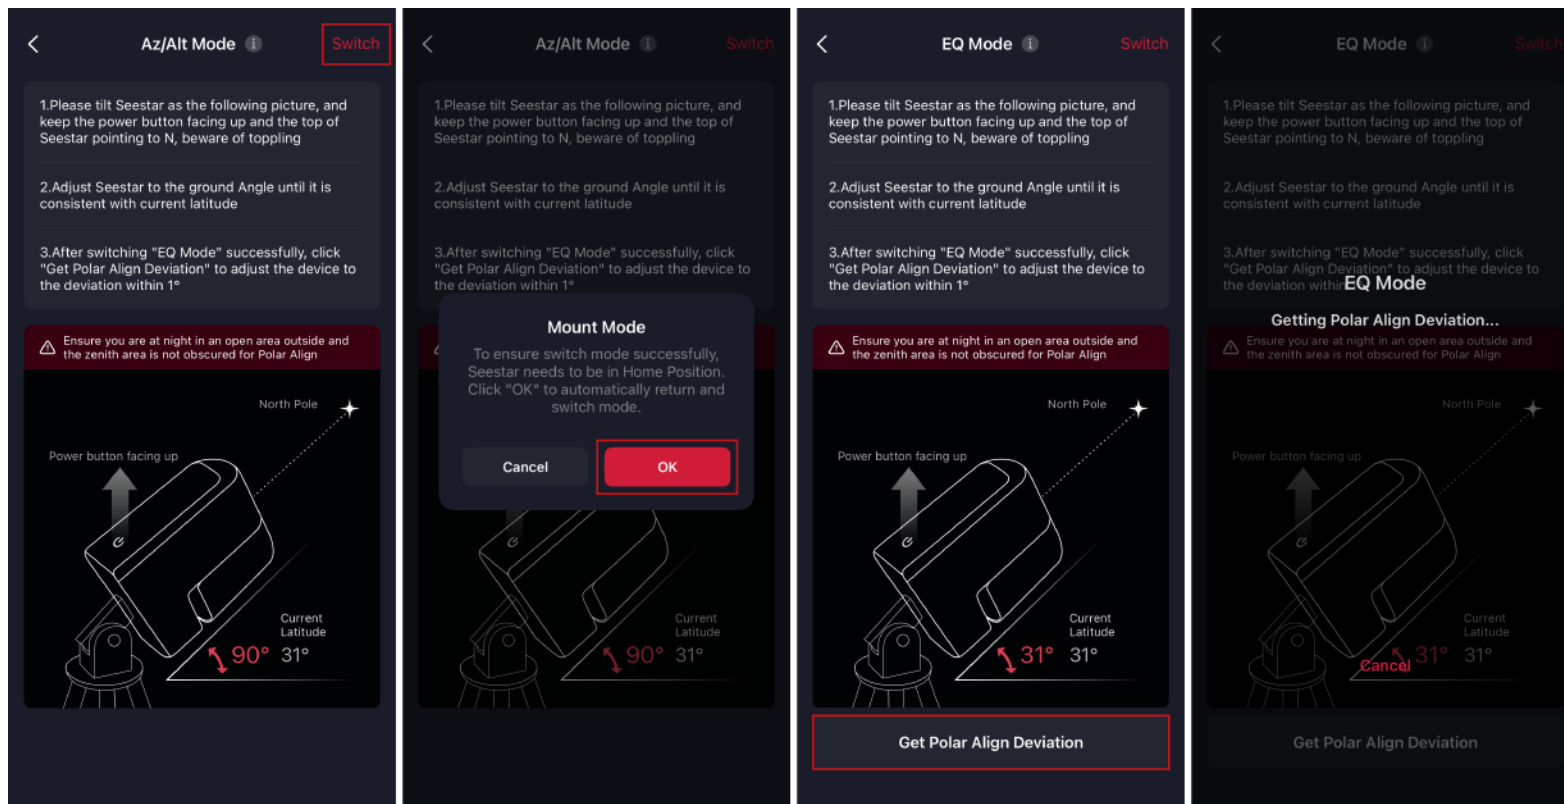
Az/Alt Mode Switch

1.Please tilt Seestar as the following picture, and keep the power button facing up and the top of Seestar pointing to N, beware of toppling

2.Adjust Seestar to the ground Angle until it is consistent with current latitude

3.After switching "EQ Mode" successfully, click "Get Polar Align Deviation" to adjust the device to the deviation within 1°

Ensure you are at night in an open area outside and the zenith area is not obscured for Polar Align

North Pole

Power button facing up

Current Latitude

90° 31°

Az/Alt Mode Switch

1.Please tilt Seestar as the following picture, and keep the power button facing up and the top of Seestar pointing to N, beware of toppling

2.Adjust Seestar to the ground Angle until it is consistent with current latitude

3.After switching "EQ Mode" successfully, click "Get Polar Align Deviation" to adjust the device to the deviation within 1°

Mount Mode

To ensure switch mode successfully, Seestar needs to be in Home Position. Click "OK" to automatically return and switch mode.

Cancel OK

Current Latitude

90° 31°

EQ Mode Switch

1.Please tilt Seestar as the following picture, and keep the power button facing up and the top of Seestar pointing to N, beware of toppling

2.Adjust Seestar to the ground Angle until it is consistent with current latitude

3.After switching "EQ Mode" successfully, click "Get Polar Align Deviation" to adjust the device to the deviation within 1°

Ensure you are at night in an open area outside and the zenith area is not obscured for Polar Align

North Pole

Power button facing up

Current Latitude

31° 31°

Get Polar Align Deviation

EQ Mode Switch

1.Please tilt Seestar as the following picture, and keep the power button facing up and the top of Seestar pointing to N, beware of toppling

2.Adjust Seestar to the ground Angle until it is consistent with current latitude

3.After switching "EQ Mode" successfully, click "Get Polar Align Deviation" to adjust the device to the deviation within

EQ Mode

Getting Polar Align Deviation...

Ensure you are at night in an open area outside and the zenith area is not obscured for Polar Align

North Pole

Power button facing up

Current Latitude

Cancel 31° 31°

Get Polar Align Deviation